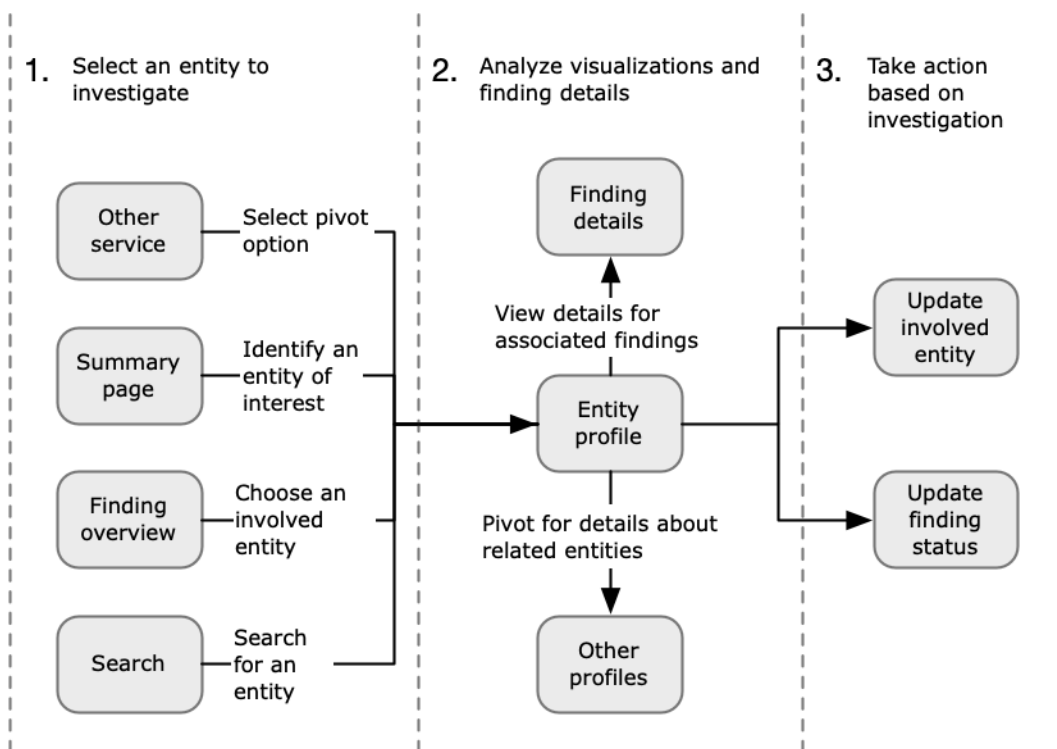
1. Select an entity to investigate

Other service
Select pivot option

Summary page
Identify an entity of interest

Finding overview
Choose an involved entity

Search
Search for an entity

2. Analyze visualizations and finding details

Finding details

View details for associated findings

Entity profile

Pivot for details about related entities

Other profiles

3. Take action based on investigation

Update involved entity

Update finding status